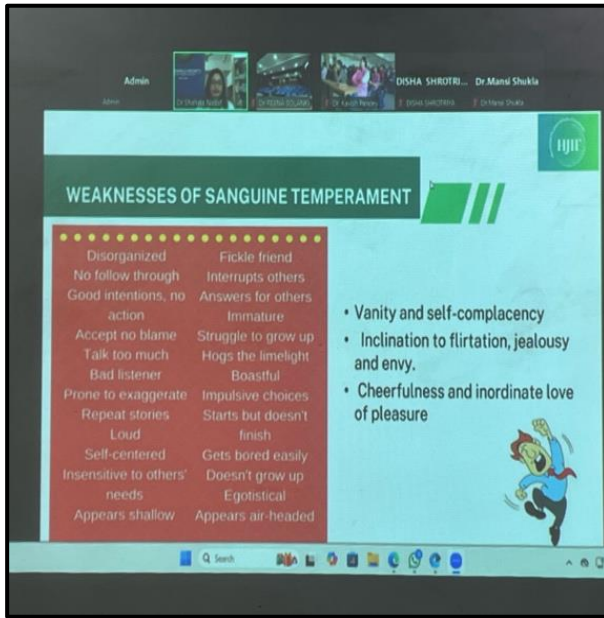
Admin

Admin

DISHA SHROTRI...

Dr.Mansi Shukla

DISHA SHROTRIYA

Dr.Mansi Shukla

HJIF

WEAKNESSES OF SANGUINE TEMPERAMENT

| | |
|---|---|
| Disorganized | Fickle friend |
| No follow through | Interrupts others |
| Good intentions, no action | Answers for others |
| Accept no blame | Immature |
| Talk too much | Struggle to grow up |
| Bad listener | Hogs the limelight |
| Prone to exaggerate | Boastful |
| Repeat stories | Impulsive choices |
| Loud | Starts but doesn't finish |
| Self-centered | Gets bored easily |
| Insensitive to others' needs | Doesn't grow up |
| Appears shallow | Egotistical |
| | Appears air-headed |

• Vanity and self-complacency
• Inclination to flirtation, jealousy and envy.
• Cheerfulness and inordinate love of pleasure

Search